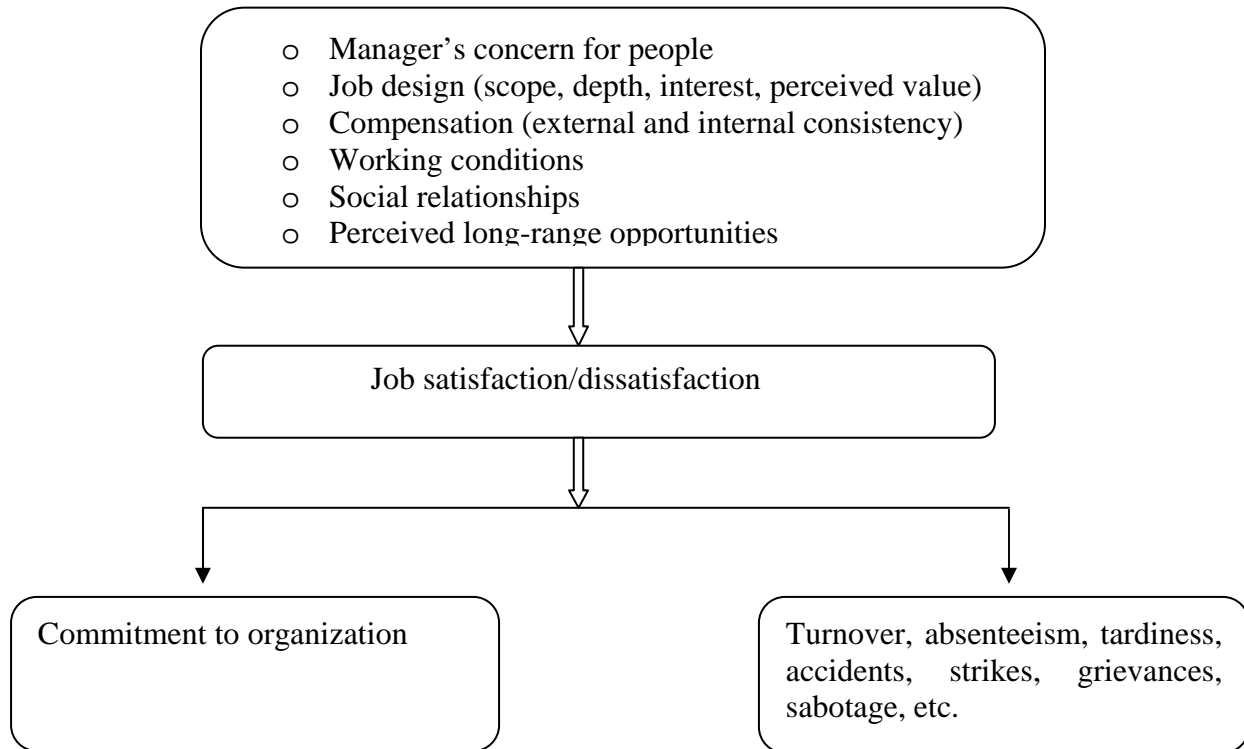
o Manager’s concern for people
o Job design (scope, depth, interest, perceived value)
o Compensation (external and internal consistency)
o Working conditions
o Social relationships
o Perceived long-range opportunities

Job satisfaction/dissatisfaction

Commitment to organization

Turnover, absenteeism, tardiness, accidents, strikes, grievances, sabotage, etc.